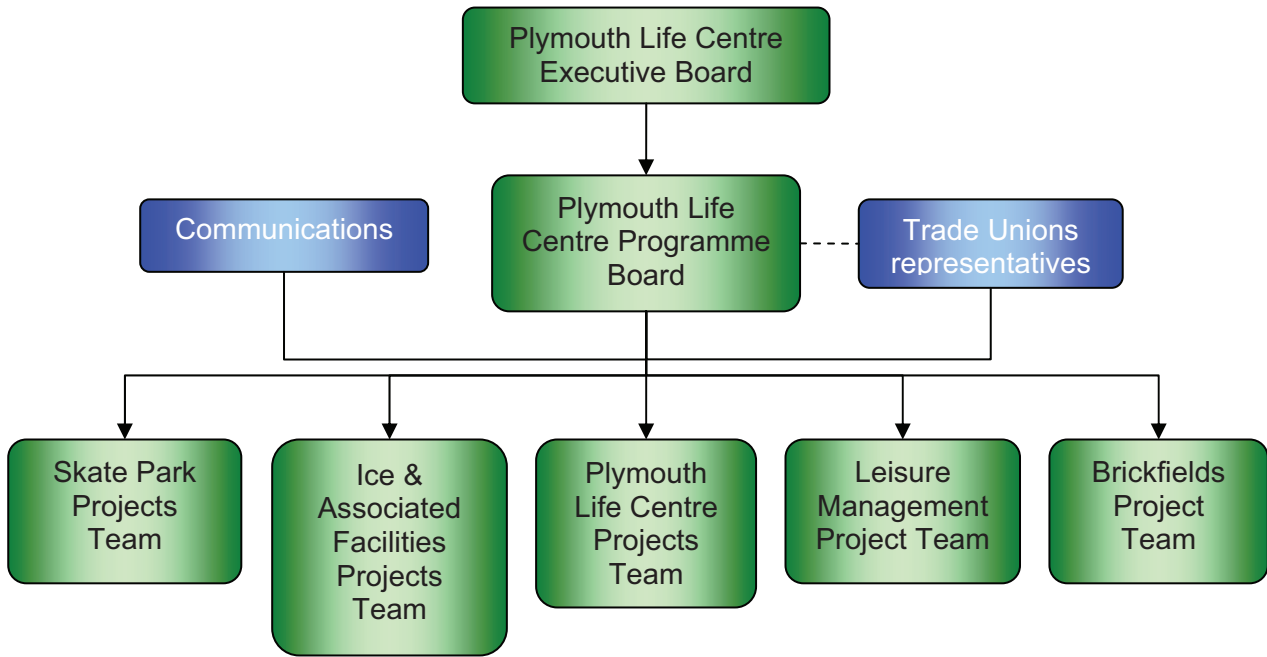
Plymouth Life Centre Executive Board

Communications

Plymouth Life Centre Programme Board

Trade Unions representatives

Skate Park Projects Team

Ice & Associated Facilities Projects Team

Plymouth Life Centre Projects Team

Leisure Management Project Team

Brickfields Project Team